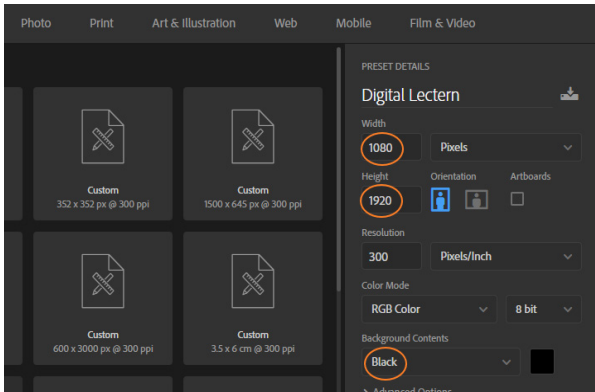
Photo Print Art & Illustration Web Mobile Film & Video

Custom
352 x 352 px @ 300 ppi

Custom
1500 x 645 px @ 300 ppi

Custom
600 x 3000 px @ 300 ppi

Custom
3.5 x 6 cm @ 300 ppi

PRESET DETAILS

Digital Lectern

Width

1080

Pixels

Height

1920

Orientation

Artboards

Resolution

300

Pixels/Inch

Color Mode

RGB Color

8 bit

Background Contents

Black

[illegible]